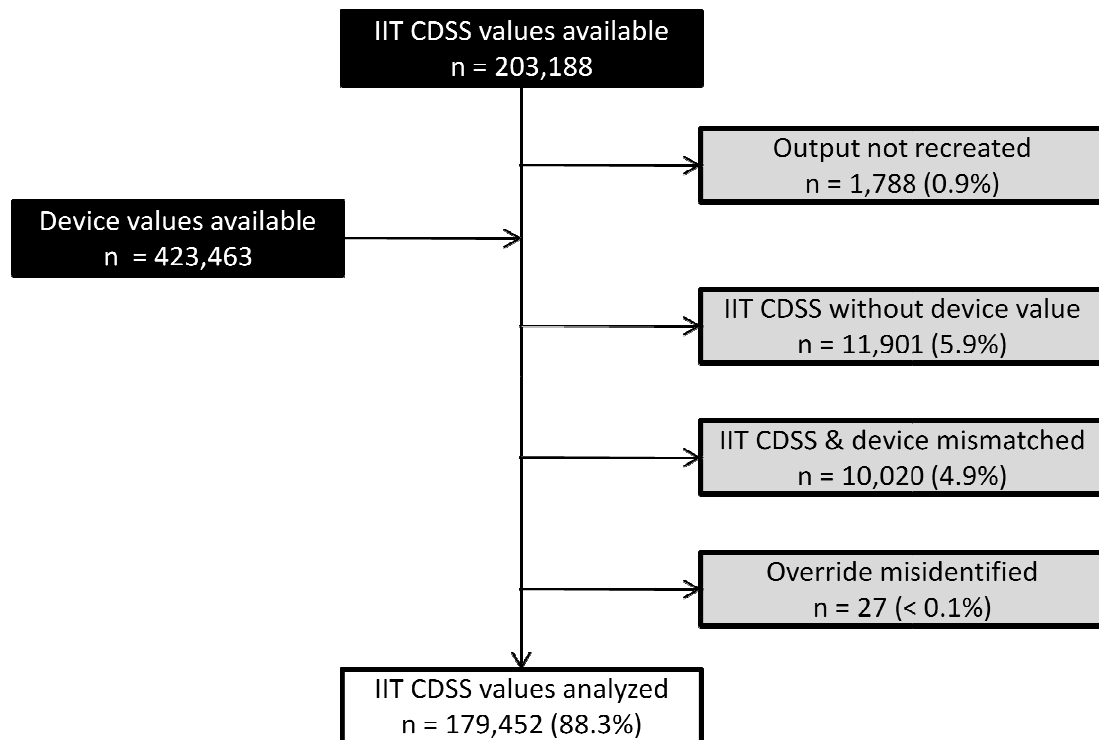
IIT CDSS values available
n = 203,188

Output not recreated
n = 1,788 (0.9%)

Device values available
n = 423,463

IIT CDSS without device value
n = 11,901 (5.9%)

IIT CDSS & device mismatched
n = 10,020 (4.9%)

Override misidentified
n = 27 (< 0.1%)

IIT CDSS values analyzed
n = 179,452 (88.3%)